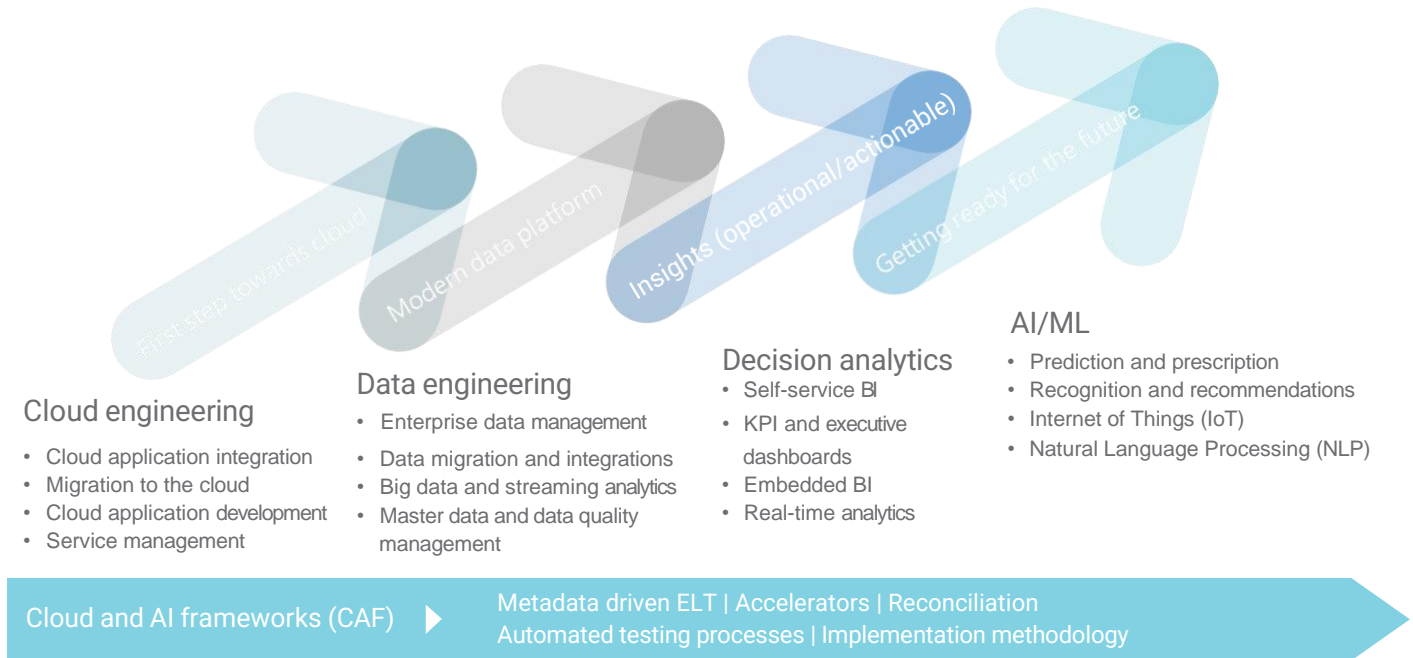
First step towards cloud

Modern data platform

Insights (operational/actionable)

Getting ready for the future

Cloud engineering

- Cloud application integration
- Migration to the cloud
- Cloud application development
- Service management

Data engineering

- Enterprise data management
- Data migration and integrations
- Big data and streaming analytics
- Master data and data quality management

Decision analytics

- Self-service BI
- KPI and executive dashboards
- Embedded BI
- Real-time analytics

AI/ML

- Prediction and prescription
- Recognition and recommendations
- Internet of Things (IoT)
- Natural Language Processing (NLP)

Cloud and AI frameworks (CAF)

Metadata driven ELT | Accelerators | Reconciliation
Automated testing processes | Implementation methodology